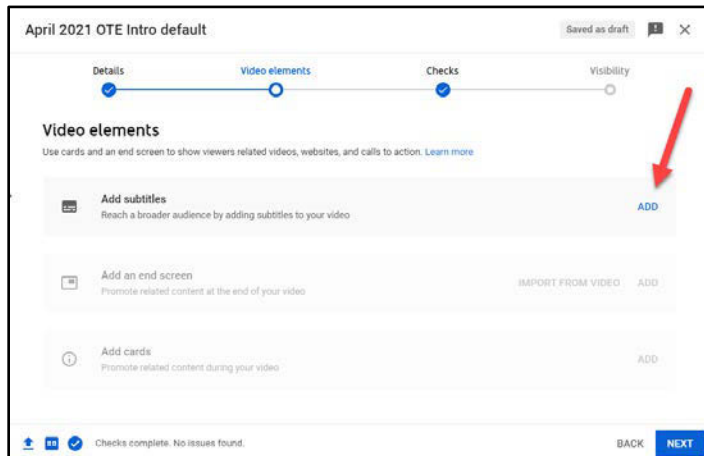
April 2021 OTE Intro default

Saved as draft

Details

Video elements

Checks

Visibility

Video elements

Use cards and an end screen to show viewers related videos, websites, and calls to action. Learn more

Add subtitles

Reach a broader audience by adding subtitles to your video

ADD

Add an end screen

Promote related content at the end of your video

IMPORT FROM VIDEO

ADD

Add cards

Promote related content during your video

ADD

Checks complete. No issues found.

BACK

NEXT